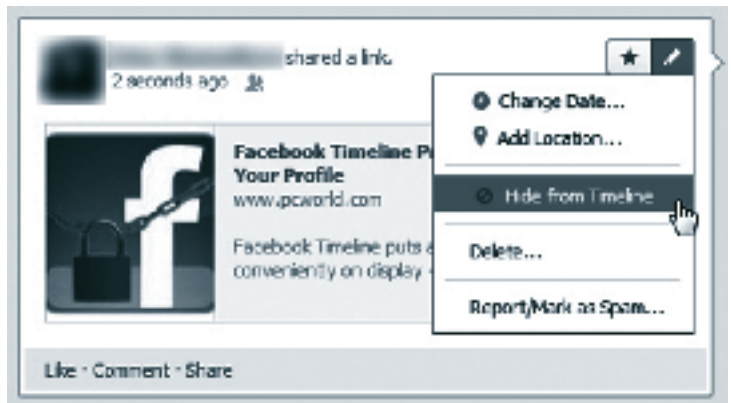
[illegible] shared a link.
2 seconds ago

Facebook Timeline P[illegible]
Your Profile
www.pcworld.com

Facebook Timeline puts a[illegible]
conveniently on display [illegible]

Change Date...
Add Location...
Hide from Timeline
Delete...
Report/Mark as Spam...

Like · Comment · Share